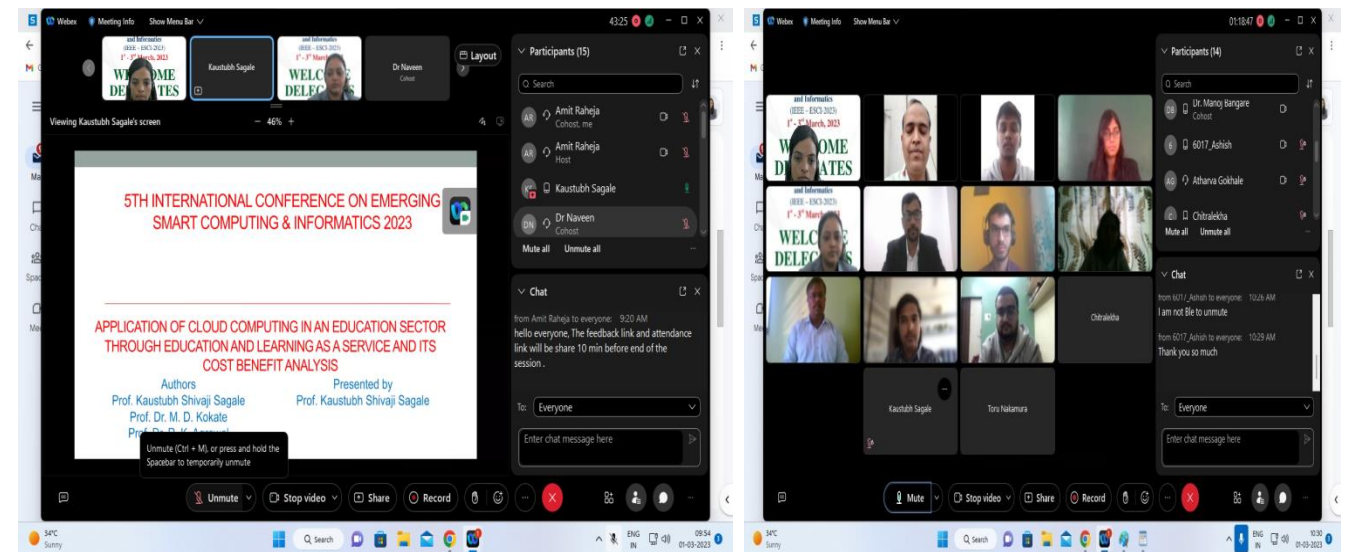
Webex Meeting Info Show Menu Bar

43:25

and Informatics (IEEE – ESCI-2023) $1^{st}$ – $3^{rd}$ March, 2023 WELCOME DELEGATES

Kaustubh Sagale

WELCOME DELEGATES

Dr Naveen Cohost

Layout

Viewing Kaustubh Sagale's screen — 46% +

5TH INTERNATIONAL CONFERENCE ON EMERGING SMART COMPUTING & INFORMATICS 2023

APPLICATION OF CLOUD COMPUTING IN AN EDUCATION SECTOR THROUGH EDUCATION AND LEARNING AS A SERVICE AND ITS COST BENEFIT ANALYSIS

Authors
Prof. Kaustubh Shivaji Sagale
Prof. Dr. M. D. Kokate
Prof. Dr. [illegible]

Presented by
Prof. Kaustubh Shivaji Sagale

Unmute (Ctrl + M), or press and hold the Spacebar to temporarily unmute

Participants (15)

Search

Amit Raheja Cohost, me

Amit Raheja Host

Kaustubh Sagale

Dr Naveen Cohost

Mute all Unmute all

Chat

from Amit Raheja to everyone: 9:20 AM
hello everyone, The feedback link and attendance link will be share 10 min before end of the session .

To: Everyone

Enter chat message here

Unmute Stop video Share Record

34°C Sunny

Search

ENG IN 09:54 01-03-2023

Webex Meeting Info Show Menu Bar

01:18:47

Participants (14)

Search

Dr. Manoj Bangare Cohost

6017_Ashish

Atharva Gokhale

Chitralekha

Mute all Unmute all

and Informatics (IEEE – ESCI-2023) $1^{st}$ – $3^{rd}$ March, 2023 WELCOME DELEGATES

Chitralekha

Kaustubh Sagale

Toru Nakamura

Chat

from 6017_Ashish to everyone: 10:26 AM
I am not Ble to unmute

from 6017_Ashish to everyone: 10:29 AM
Thank you so much

To: Everyone

Enter chat message here

Mute Stop video Share Record

34°C Sunny

Search

ENG IN 10:30 01-03-2023